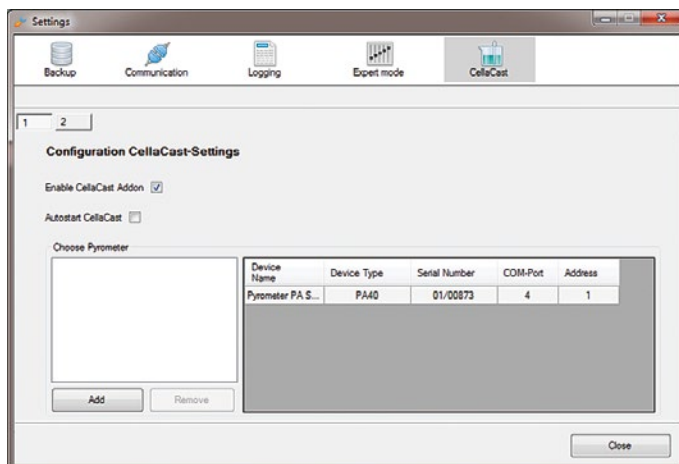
Settings

Backup
Communication
Logging
Expert mode
CellaCast

1
2

Configuration CellaCast-Settings

Enable CellaCast Addon

Autostart CellaCast

Choose Pyrometer

| Device Name | Device Type | Serial Number | COM-Port | Address |
|---|---|---|---|---|
| Pyrometer PA S... | PA40 | 01/00873 | 4 | 1 |

Add
Remove

Close